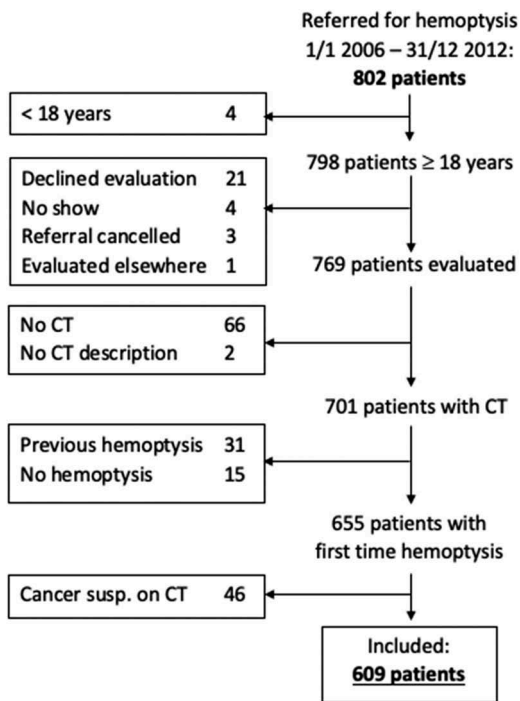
Referred for hemoptysis
1/1 2006 – 31/12 2012:
**802 patients**

< 18 years 4

798 patients ≥ 18 years

Declined evaluation 21
No show 4
Referral cancelled 3
Evaluated elsewhere 1

769 patients evaluated

No CT 66
No CT description 2

701 patients with CT

Previous hemoptysis 31
No hemoptysis 15

655 patients with
first time hemoptysis

Cancer susp. on CT 46

Included:
**609 patients**